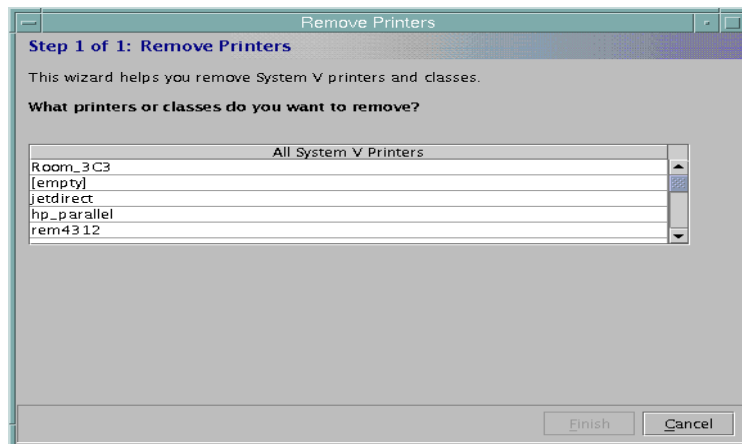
Remove Printers

Step 1 of 1: Remove Printers

This wizard helps you remove System V printers and classes.

What printers or classes do you want to remove?

| All System V Printers |
|---|
| Room_3C3 |
| [empty] |
| jetdirect |
| hp_parallel |
| rem4312 |

Finish Cancel